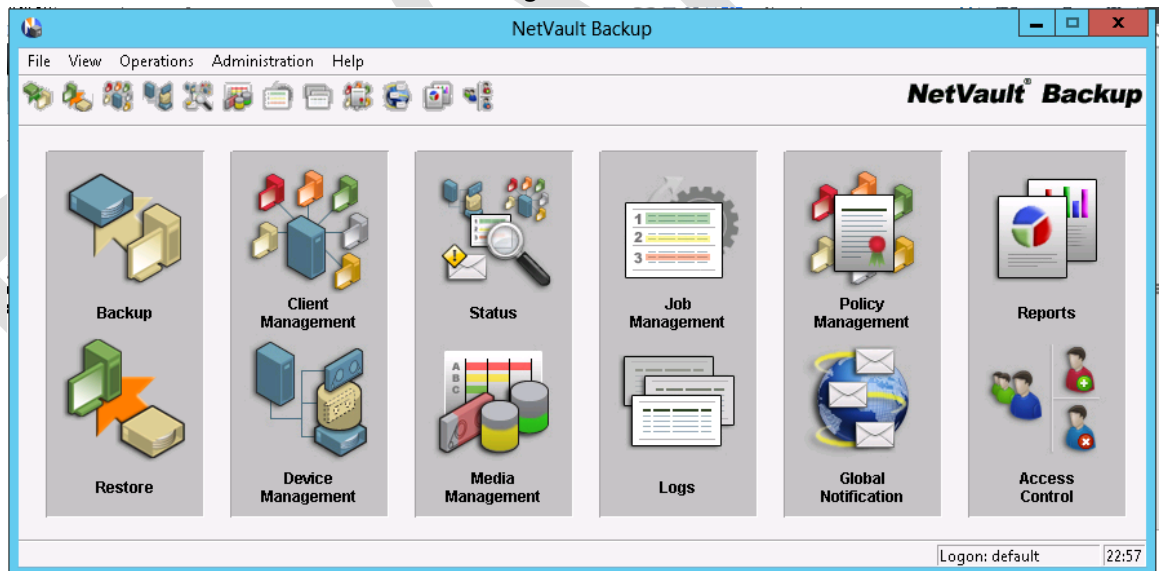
NetVault Backup

File View Operations Administration Help

NetVault® Backup

Backup

Client Management

Status

Job Management

Policy Management

Reports

Restore

Device Management

Media Management

Logs

Global Notification

Access Control

1
2
3

A
B
C

Logon: default
22:57